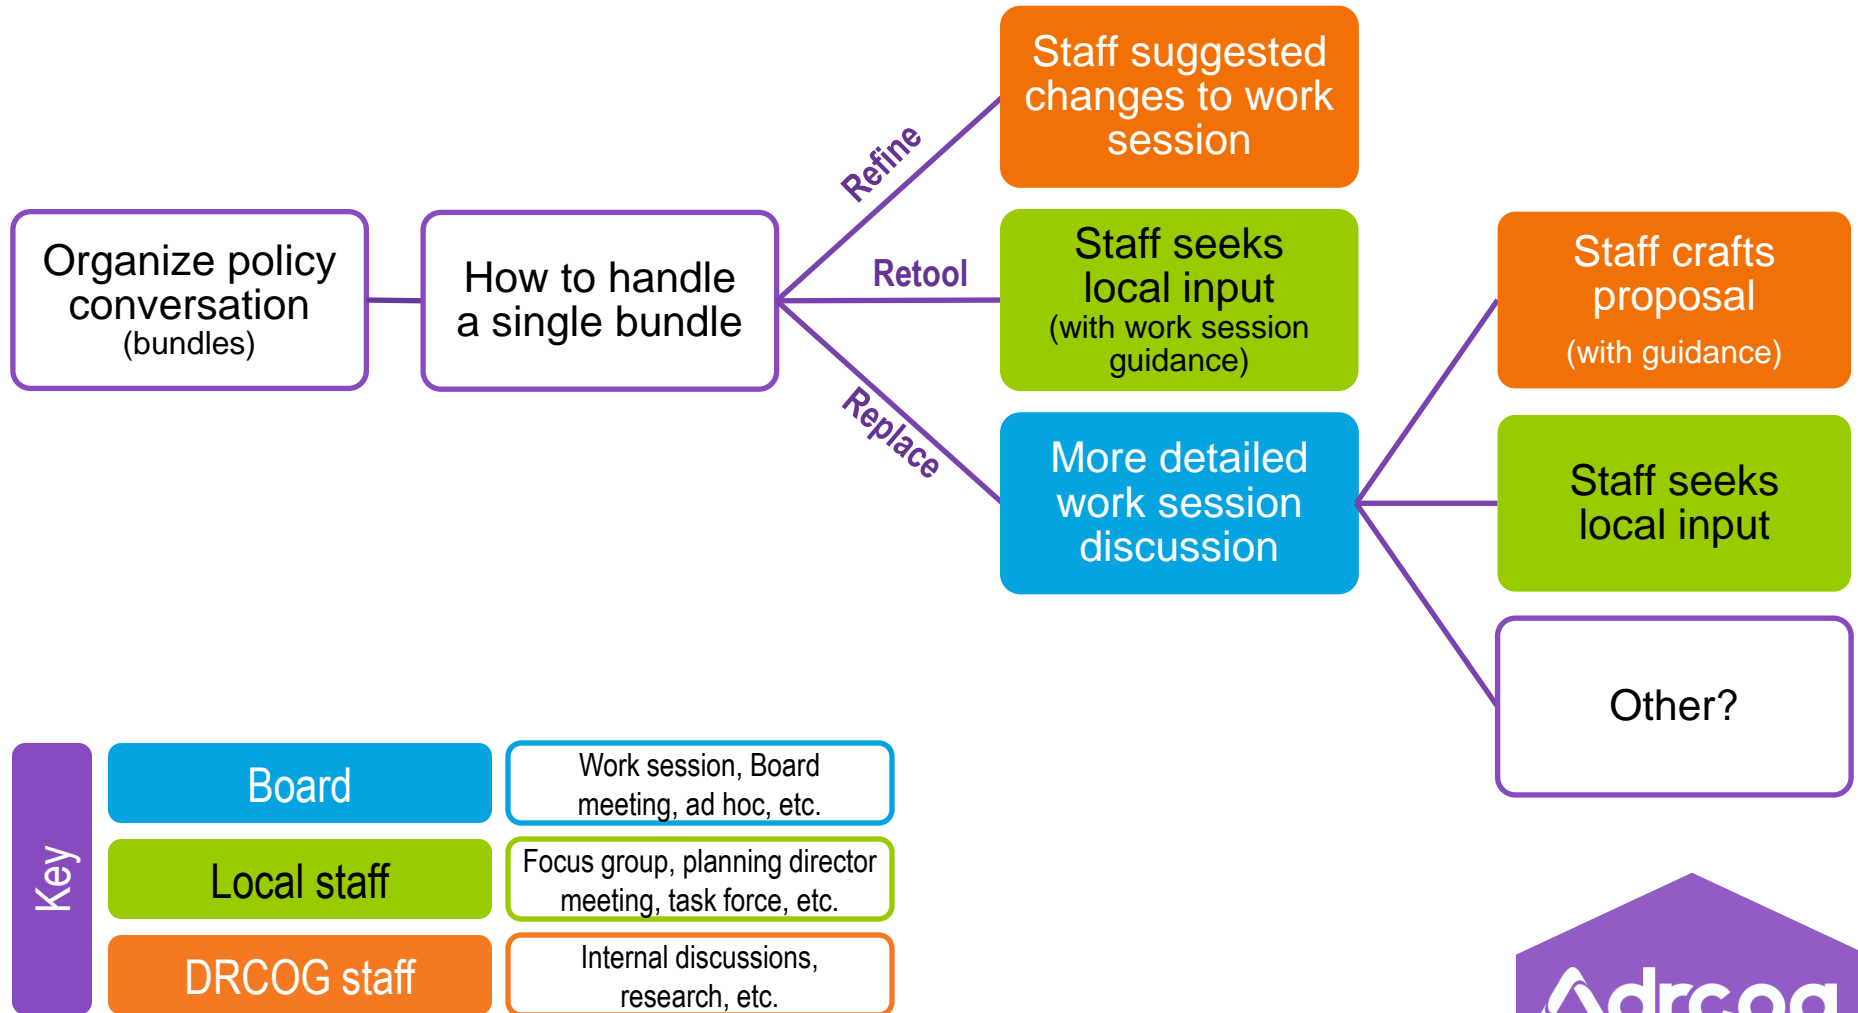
Organize policy conversation
(bundles)

How to handle a single bundle

Refine

Retool

Replace

Staff suggested changes to work session

Staff seeks local input
(with work session guidance)

More detailed work session discussion

Staff crafts proposal
(with guidance)

Staff seeks local input

Other?

Key

| Board | Work session, Board meeting, ad hoc, etc. |
|---|---|
| Local staff | Focus group, planning director meeting, task force, etc. |
| DRCOG staff | Internal discussions, research, etc. |

drcog